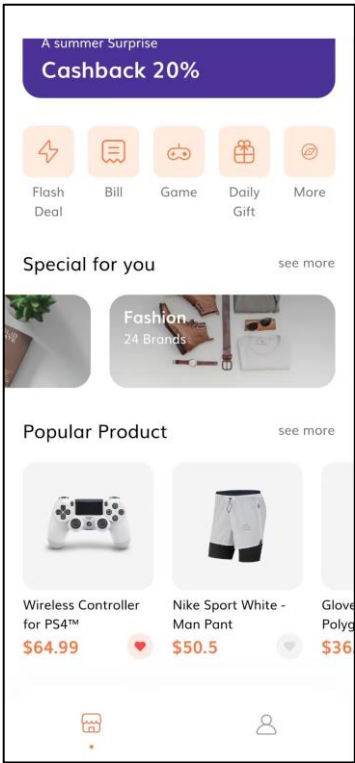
A summer Surprise
Cashback 20%

Flash Deal
Bill
Game
Daily Gift
More

Special for you
see more

Fashion
24 Brands

Popular Product
see more

Wireless Controller for PS4™
$64.99

Nike Sport White - Man Pant
$50.5

Glove
Polyg
$36